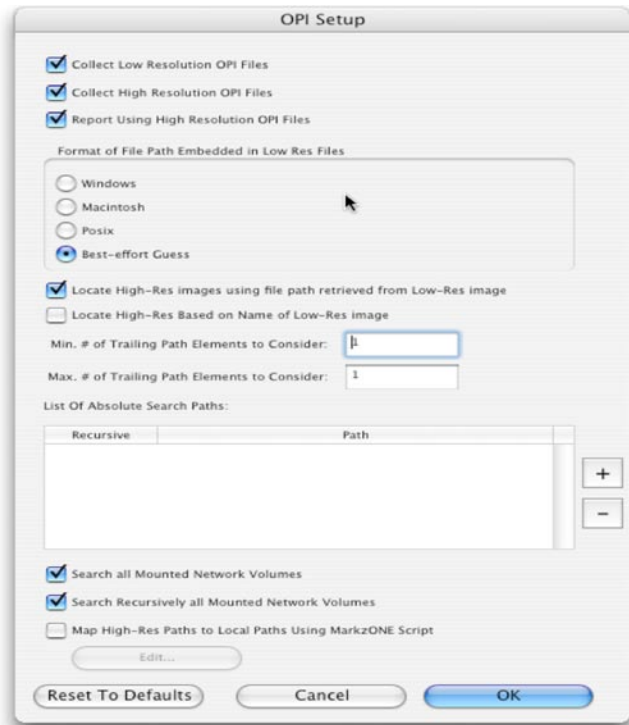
OPI Setup

Collect Low Resolution OPI Files

Collect High Resolution OPI Files

Report Using High Resolution OPI Files

Format of File Path Embedded in Low Res Files

Windows

Macintosh

Posix

Best-effort Guess

Locate High-Res images using file path retrieved from Low-Res image

Locate High-Res Based on Name of Low-Res image

Min. # of Trailing Path Elements to Consider: 1

Max. # of Trailing Path Elements to Consider: 1

List Of Absolute Search Paths:

| Recursive | Path |
|---|---|

+

−

Search all Mounted Network Volumes

Search Recursively all Mounted Network Volumes

Map High-Res Paths to Local Paths Using MarkzONE Script

Edit...

Reset To Defaults

Cancel

OK